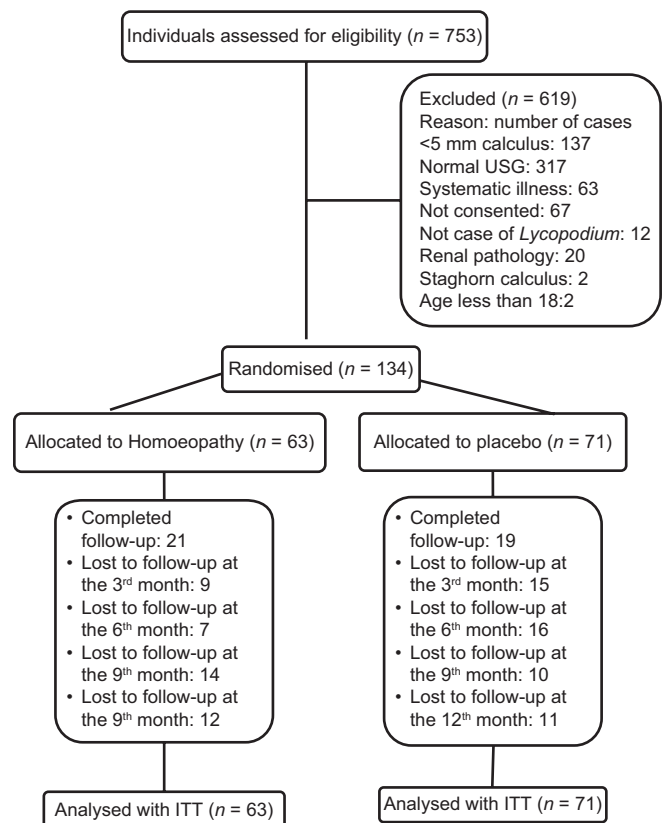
Individuals assessed for eligibility ($n$ = 753)

Excluded ($n$ = 619)
Reason: number of cases
<5 mm calculus: 137
Normal USG: 317
Systematic illness: 63
Not consented: 67
Not case of *Lycopodium*: 12
Renal pathology: 20
Staghorn calculus: 2
Age less than 18:2

Randomised ($n$ = 134)

Allocated to Homoeopathy ($n$ = 63)

Allocated to placebo ($n$ = 71)

• Completed follow-up: 21
• Lost to follow-up at the 3$^{rd}$ month: 9
• Lost to follow-up at the 6$^{th}$ month: 7
• Lost to follow-up at the 9$^{th}$ month: 14
• Lost to follow-up at the 9$^{th}$ month: 12

• Completed follow-up: 19
• Lost to follow-up at the 3$^{rd}$ month: 15
• Lost to follow-up at the 6$^{th}$ month: 16
• Lost to follow-up at the 9$^{th}$ month: 10
• Lost to follow-up at the 12$^{th}$ month: 11

Analysed with ITT ($n$ = 63)

Analysed with ITT ($n$ = 71)